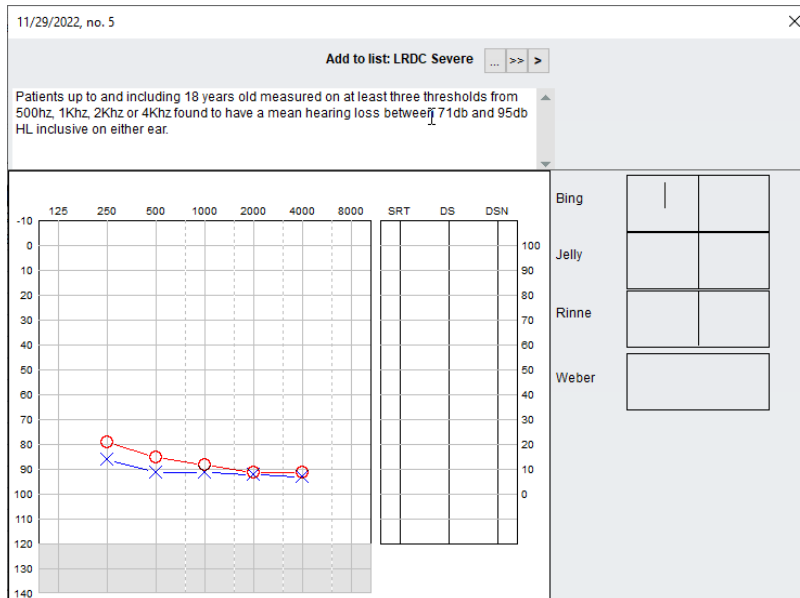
11/29/2022, no. 5

×

Add to list: LRDC Severe ... >> >

Patients up to and including 18 years old measured on at least three thresholds from 500hz, 1Khz, 2Khz or 4Khz found to have a mean hearing loss between 71db and 95db HL inclusive on either ear.

125 250 500 1000 2000 4000 8000

-10
0
10
20
30
40
50
60
70
80
90
100
110
120
130
140

SRT DS DSN

100
90
80
70
60
50
40
30
20
10
0

Bing

Jelly

Rinne

Weber